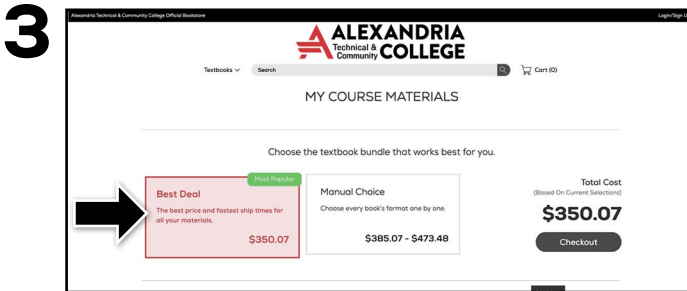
3

Alexandria Technical & Community College Official Bookstore

Login/Sign U

ALEXANDRIA Technical & Community COLLEGE

Textbooks
Search
Cart (0)

MY COURSE MATERIALS

Choose the textbook bundle that works best for you.

Most Popular

Best Deal

The best price and fastest ship times for all your materials.

$350.07

Manual Choice

Choose every book's format one by one.

$385.07 - $473.48

Total Cost
(Based On Current Selections)

$350.07

Checkout